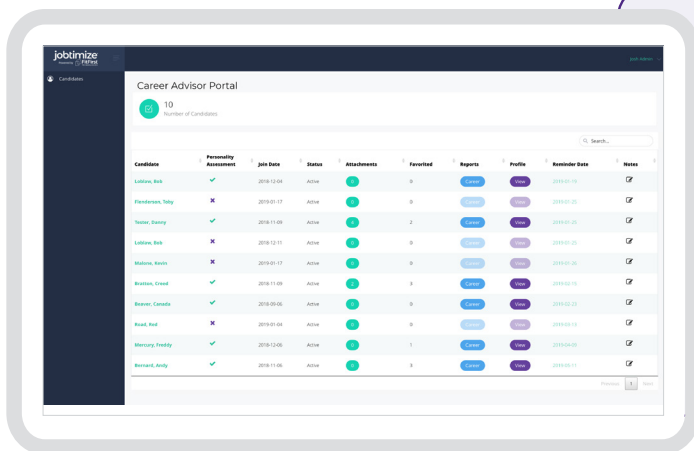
jobtimize

Josh Admin

Candidates

Career Advisor Portal

10
Number of Candidates

Search...

| Candidate | Personality Assessment | Join Date | Status | Attachments | Favorited | Reports | Profile | Reminder Date | Notes |
|---|---|---|---|---|---|---|---|---|---|
| Liddaw, Bob | ✔ | 2018-12-04 | Active | 0 | 0 | Career | View | 2019-01-19 | |
| Flenderson, Toby | ✖ | 2019-01-17 | Active | 0 | 0 | Career | View | 2019-01-20 | |
| Tester, Danny | ✔ | 2018-11-09 | Active | 4 | 2 | Career | View | 2019-01-20 | |
| Liddaw, Bob | ✖ | 2018-12-11 | Active | 0 | 0 | Career | View | 2019-01-25 | |
| Malone, Kevin | ✖ | 2019-01-17 | Active | 0 | 0 | Career | View | 2019-01-30 | |
| Bratton, Creed | ✔ | 2018-11-09 | Active | 2 | 3 | Career | View | 2019-02-15 | |
| Beaver, Canada | ✔ | 2018-09-06 | Active | 0 | 0 | Career | View | 2019-02-20 | |
| Road, Red | ✖ | 2019-01-04 | Active | 0 | 0 | Career | View | 2019-03-14 | |
| Mercury, Freddy | ✔ | 2018-12-06 | Active | 0 | 1 | Career | View | 2019-04-05 | |
| Bernard, Andy | ✔ | 2018-11-06 | Active | 0 | 3 | Career | View | 2019-05-11 | |

Previous 1 Next